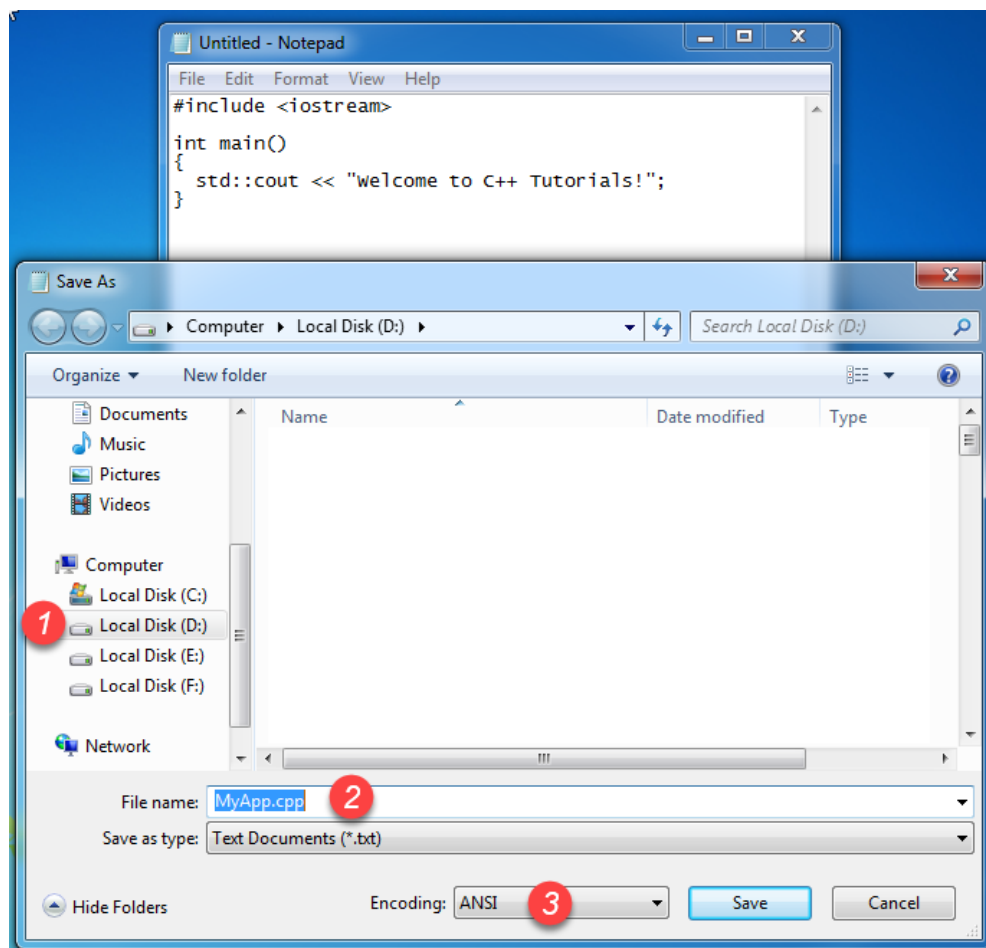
Untitled - Notepad

File Edit Format View Help

#include <iostream>

int main()
{
  std::cout << "Welcome to C++ Tutorials!";
}

Save As

Computer ▸ Local Disk (D:) ▸

Search Local Disk (D:)

Organize ▾ New folder

Documents
Music
Pictures
Videos

Computer
Local Disk (C:)
Local Disk (D:)
Local Disk (E:)
Local Disk (F:)

Network

Name | Date modified | Type

1

File name: MyApp.cpp 2

Save as type: Text Documents (*.txt)

Hide Folders

Encoding: ANSI 3

Save

Cancel